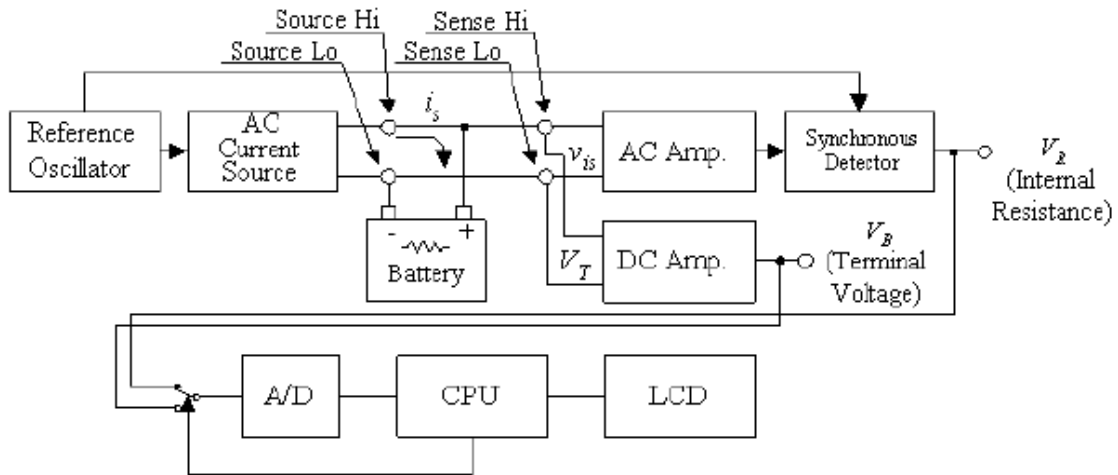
Source Hi
Sense Hi
Source Lo
Sense Lo
Reference Oscillator
AC Current Source
$i_s$
$v_{is}$
AC Amp.
Synchronous Detector
$V_R$
(Internal Resistance)
- +
Battery
$V_T$
DC Amp.
$V_B$
(Terminal Voltage)
A/D
CPU
LCD